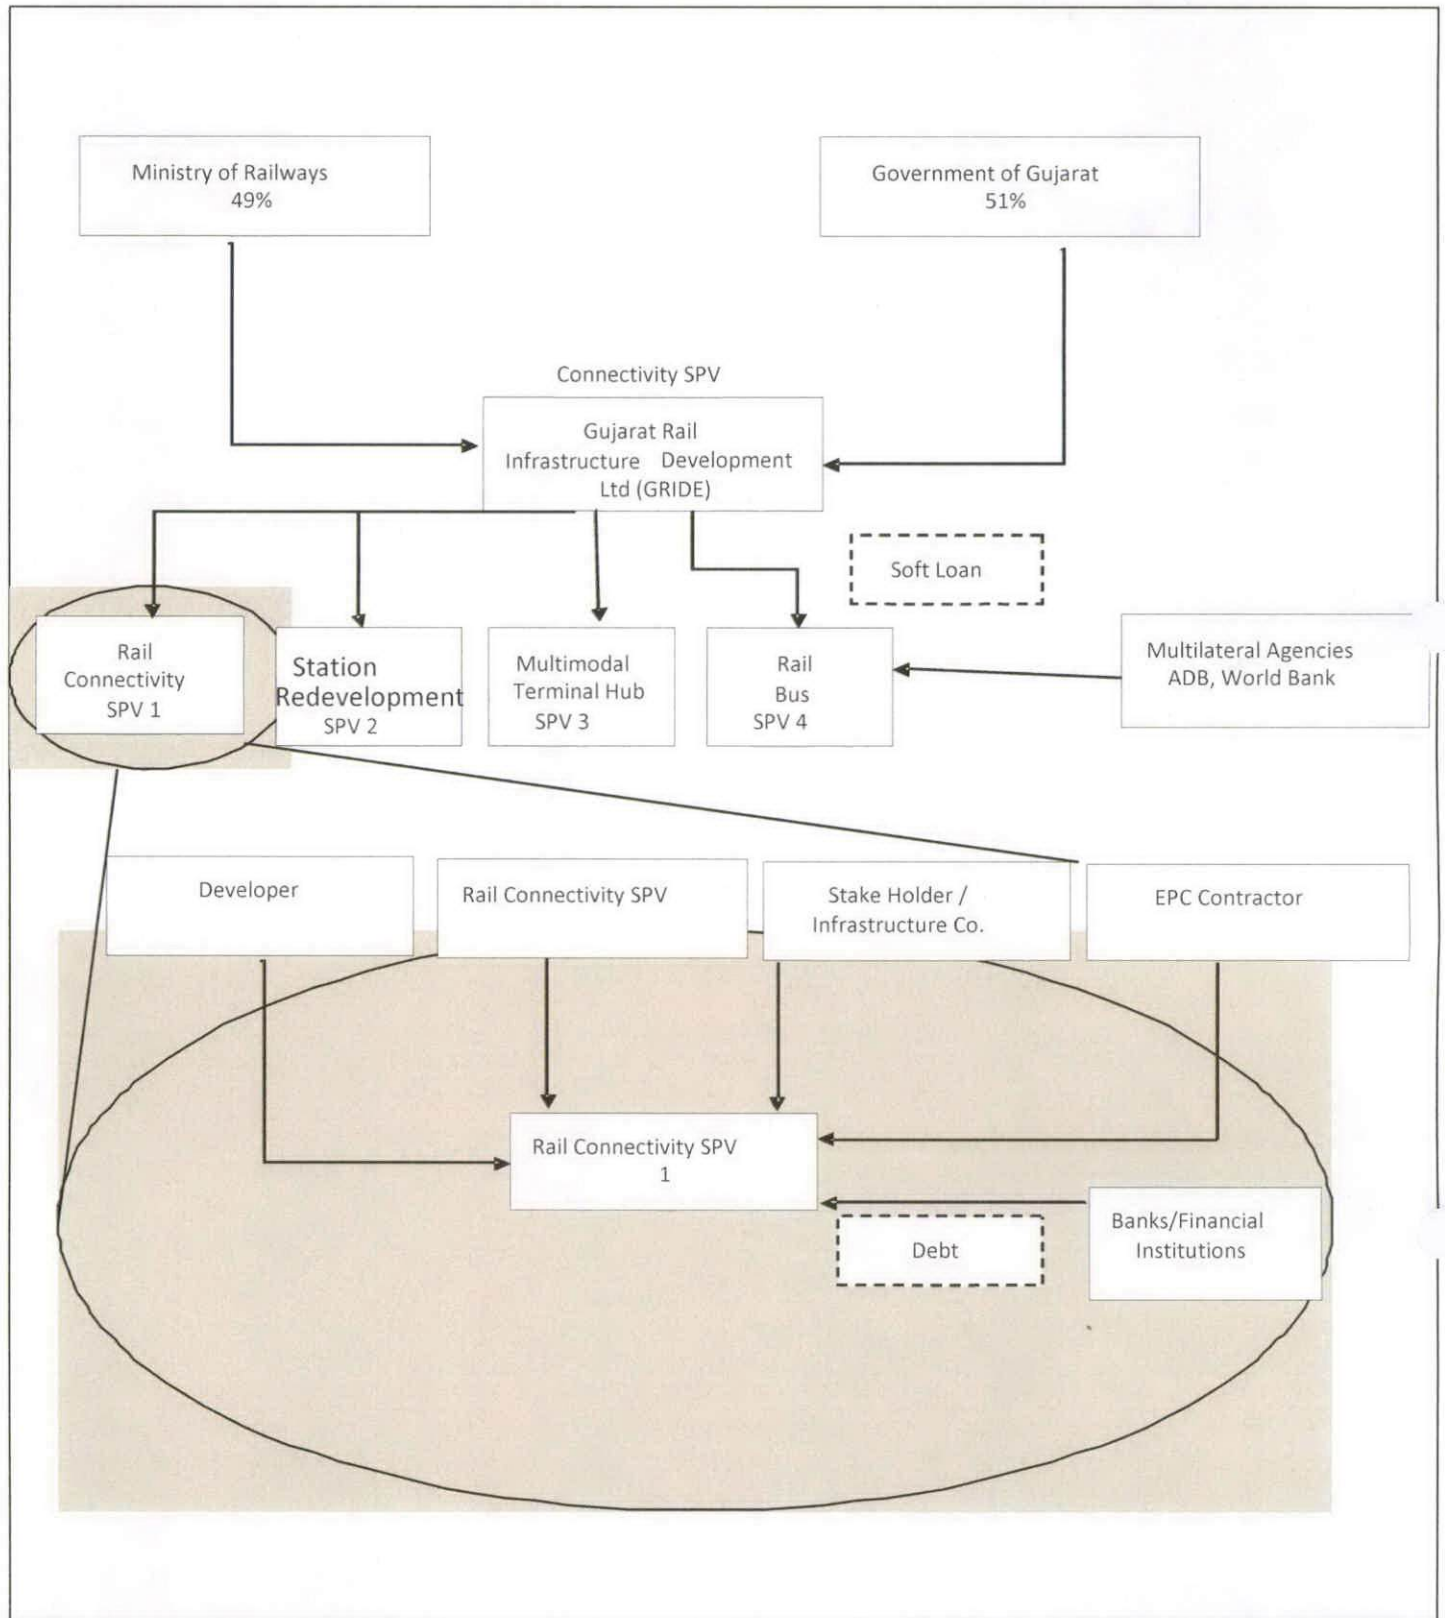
Ministry of Railways
49%

Government of Gujarat
51%

Connectivity SPV

Gujarat Rail Infrastructure Development Ltd (GRIDE)

Soft Loan

Rail Connectivity SPV 1

Station Redevelopment SPV 2

Multimodal Terminal Hub SPV 3

Rail Bus SPV 4

Multilateral Agencies ADB, World Bank

Developer

Rail Connectivity SPV

Stake Holder / Infrastructure Co.

EPC Contractor

Rail Connectivity SPV 1

Debt

Banks/Financial Institutions